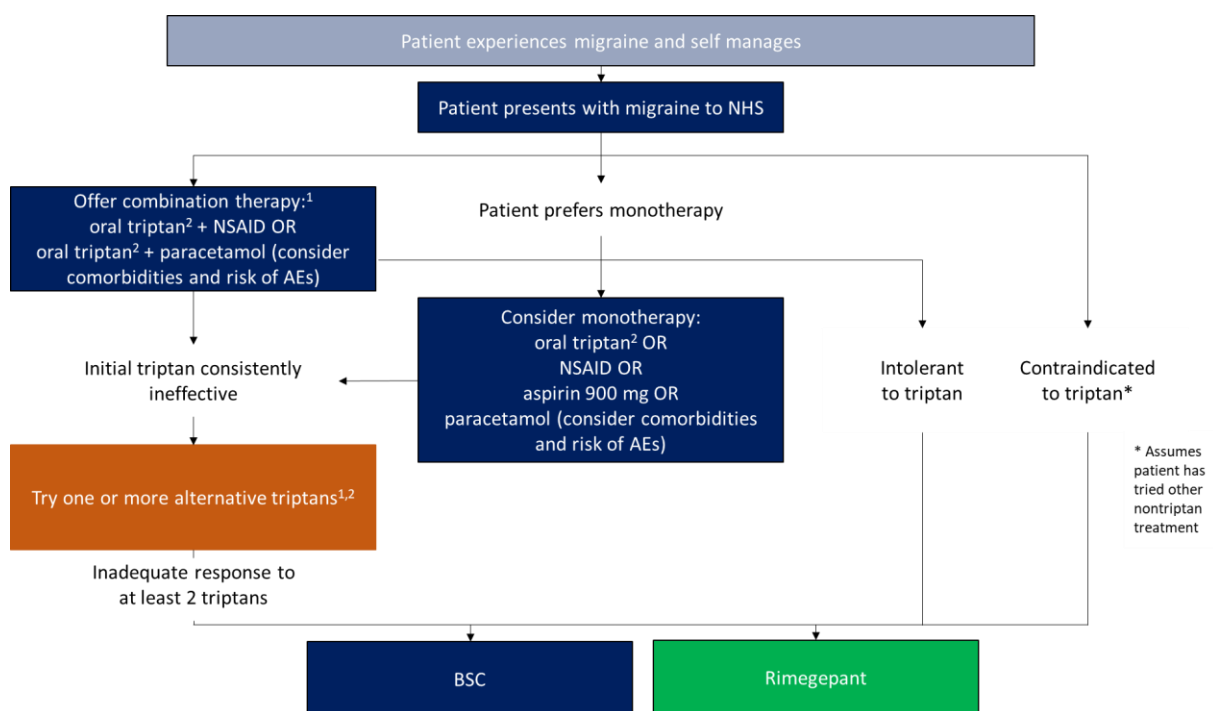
Patient experiences migraine and self manages

Patient presents with migraine to NHS

Offer combination therapy:$^1$ oral triptan$^2$ + NSAID OR oral triptan$^2$ + paracetamol (consider comorbidities and risk of AEs)

Patient prefers monotherapy

Consider monotherapy: oral triptan$^2$ OR NSAID OR aspirin 900 mg OR paracetamol (consider comorbidities and risk of AEs)

Initial triptan consistently ineffective

Intolerant to triptan

Contraindicated to triptan*

* Assumes patient has tried other nontriptan treatment

Try one or more alternative triptans$^{1,2}$

Inadequate response to at least 2 triptans

BSC

Rimegepant